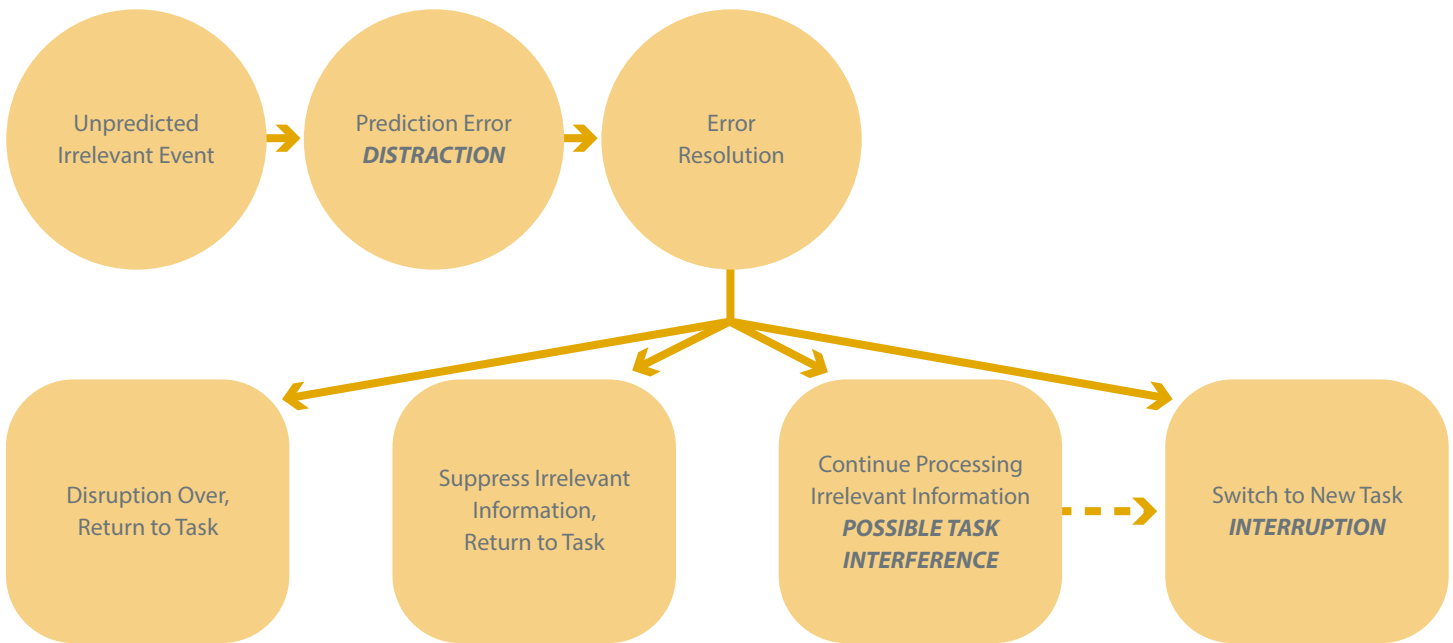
Unpredicted Irrelevant Event

Prediction Error
DISTRACTION

Error Resolution

Disruption Over, Return to Task

Suppress Irrelevant Information, Return to Task

Continue Processing Irrelevant Information
POSSIBLE TASK INTERFERENCE

Switch to New Task
INTERRUPTION